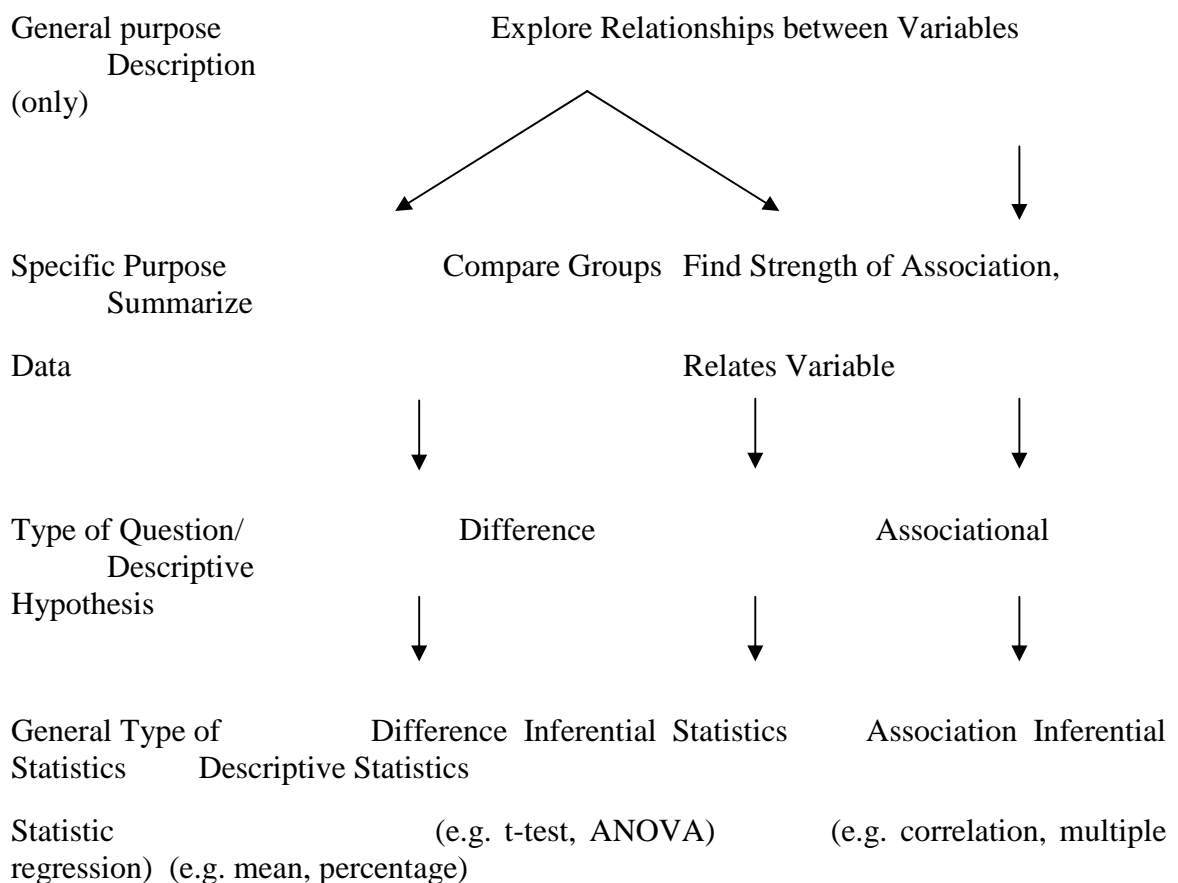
General purpose Description (only)

Explore Relationships between Variables

Specific Purpose Summarize Data

Compare Groups

Find Strength of Association, Relates Variable

Type of Question/ Descriptive Hypothesis

Difference

Associational

General Type of Statistics Descriptive Statistics

Difference Inferential Statistics

Association Inferential Statistic

(e.g. t-test, ANOVA)

(e.g. correlation, multiple regression)

(e.g. mean, percentage)